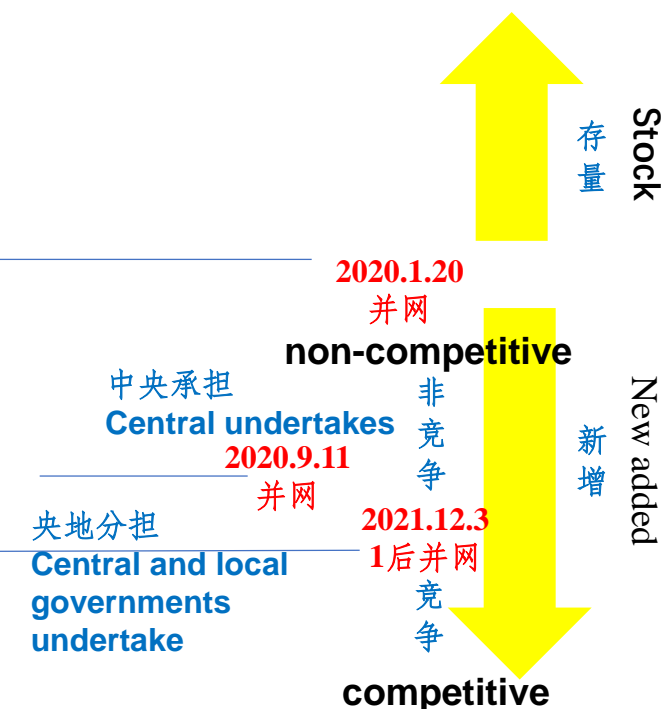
存量

Stock

2020.1.20
并网

non-competitive

中央承担
Central undertakes

非竞争

新增

New added

2020.9.11
并网

央地分担
Central and local governments undertake

2021.12.31后并网

竞争

competitive